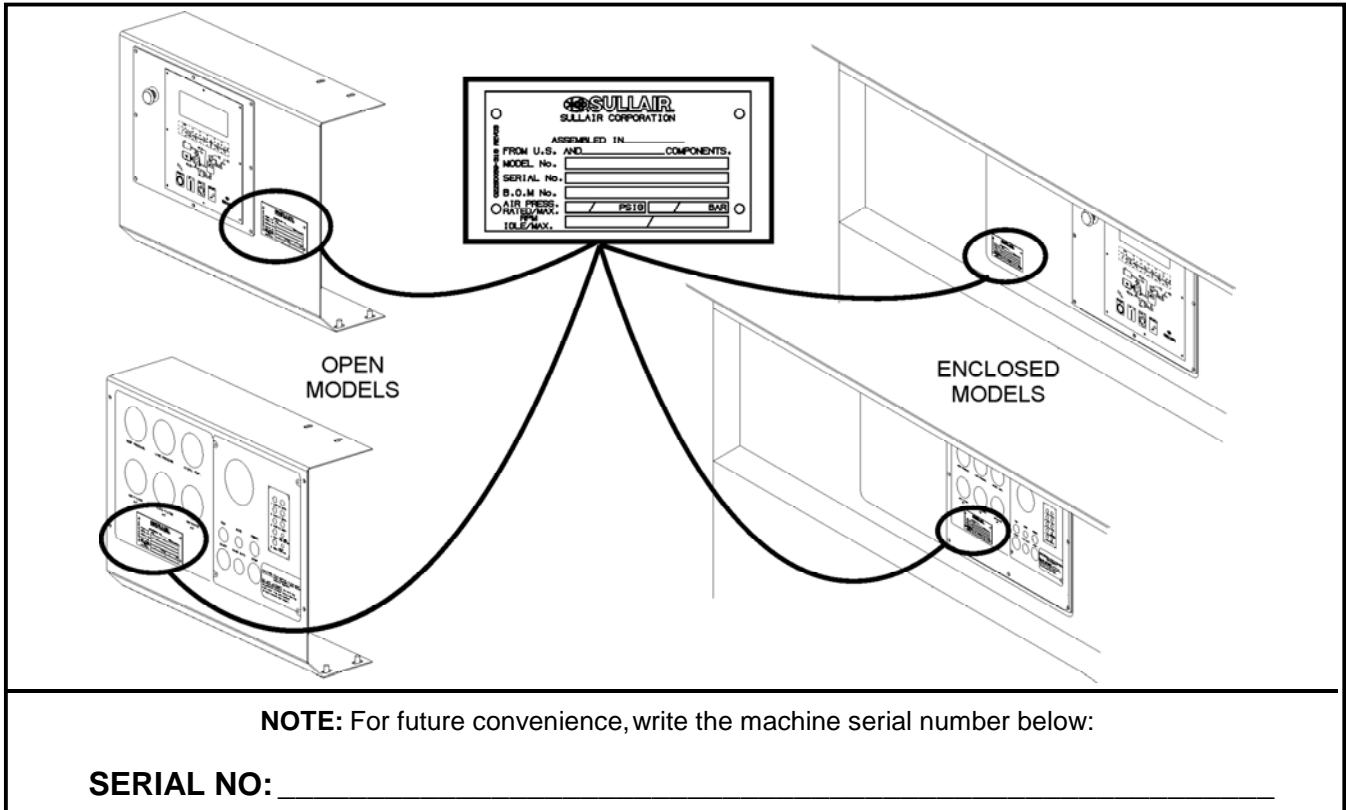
SULLAIR
SULLAIR CORPORATION

ASSEMBLED IN\_\_\_\_\_\_\_\_\_
FROM U.S. AND\_\_\_\_\_\_\_\_\_COMPONENTS.
MODEL No.
SERIAL No.
B.O.M No.
AIR PRESS. RATED/MAX. / PSIG / BAR
RPM IDLE/MAX. /

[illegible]

OPEN MODELS

ENCLOSED MODELS

NOTE: For future convenience, write the machine serial number below:

SERIAL NO:\_\_\_\_\_\_\_\_\_\_\_\_\_\_\_\_\_\_\_\_\_\_\_\_\_\_\_\_\_\_\_\_\_\_\_\_\_\_\_\_\_\_